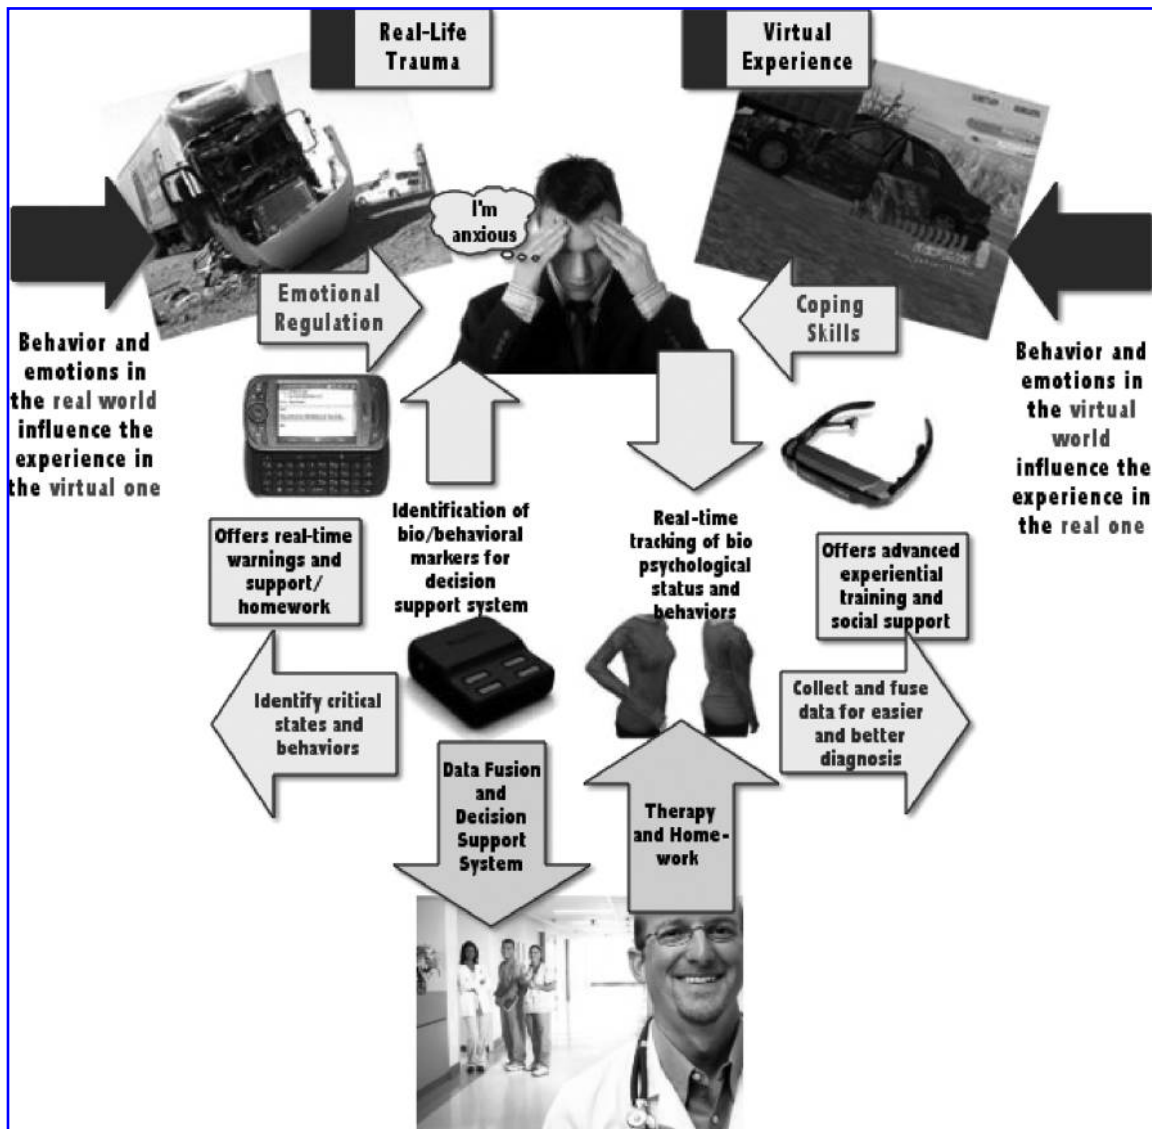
Real-Life Trauma

Virtual Experience

I'm anxious

Emotional Regulation

Coping Skills

Behavior and emotions in the real world influence the experience in the virtual one

Behavior and emotions in the virtual world influence the experience in the real one

Identification of bio/behavioral markers for decision support system

Real-time tracking of bio psychological status and behaviors

Offers real-time warnings and support/ homework

Offers advanced experiential training and social support

Identify critical states and behaviors

Collect and fuse data for easier and better diagnosis

Data Fusion and Decision Support System

Therapy and Home-work